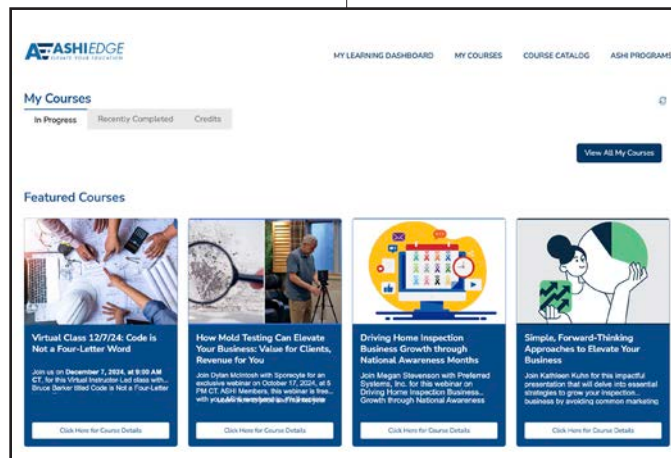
ASHIEDGE
ELEVATE YOUR EDUCATION

MY LEARNING DASHBOARD MY COURSES COURSE CATALOG ASHI PROGRAMS

My Courses

In Progress Recently Completed Credits

View All My Courses

Featured Courses

Virtual Class 12/7/24: Code is Not a Four-Letter Word

Join us on December 7, 2024, at 9:00 AM CT, for this Virtual Instructor-Led class with... Bruce Barker titled Code is Not a Four-Letter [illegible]

Click Here for Course Details

How Mold Testing Can Elevate Your Business: Value for Clients, Revenue for You

Join Dylan McIntosh with Sporecyte for an exclusive webinar on October 17, 2024, at 5 PM CT. ASHI Members, this webinar is free... with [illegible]

Click Here for Course Details

Driving Home Inspection Business Growth through National Awareness Months

Join Megan Stevenson with Preferred Systems, Inc. for this webinar on Driving Home Inspection Business... Growth through National Awareness

Click Here for Course Details

Simple, Forward-Thinking Approaches to Elevate Your Business

Join Kathleen Kuhn for this impactful presentation that will delve into essential strategies to grow your inspection... business by avoiding common marketing

Click Here for Course Details